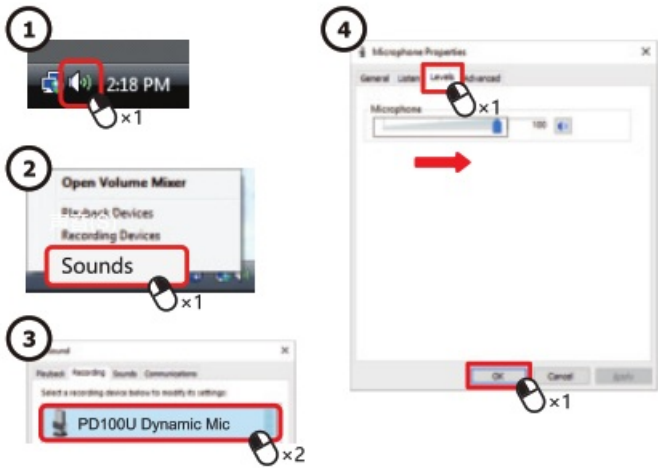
1

2:18 PM

×1

2

Open Volume Mixer

Playback Devices

Recording Devices

Sounds

×1

3

Sound

Playback Recording Sounds Communications

Select a recording device below to modify its settings:

PD100U Dynamic Mic

×2

4

Microphone Properties

General Listen Levels Advanced

×1

Microphone

100

OK Cancel Apply

×1